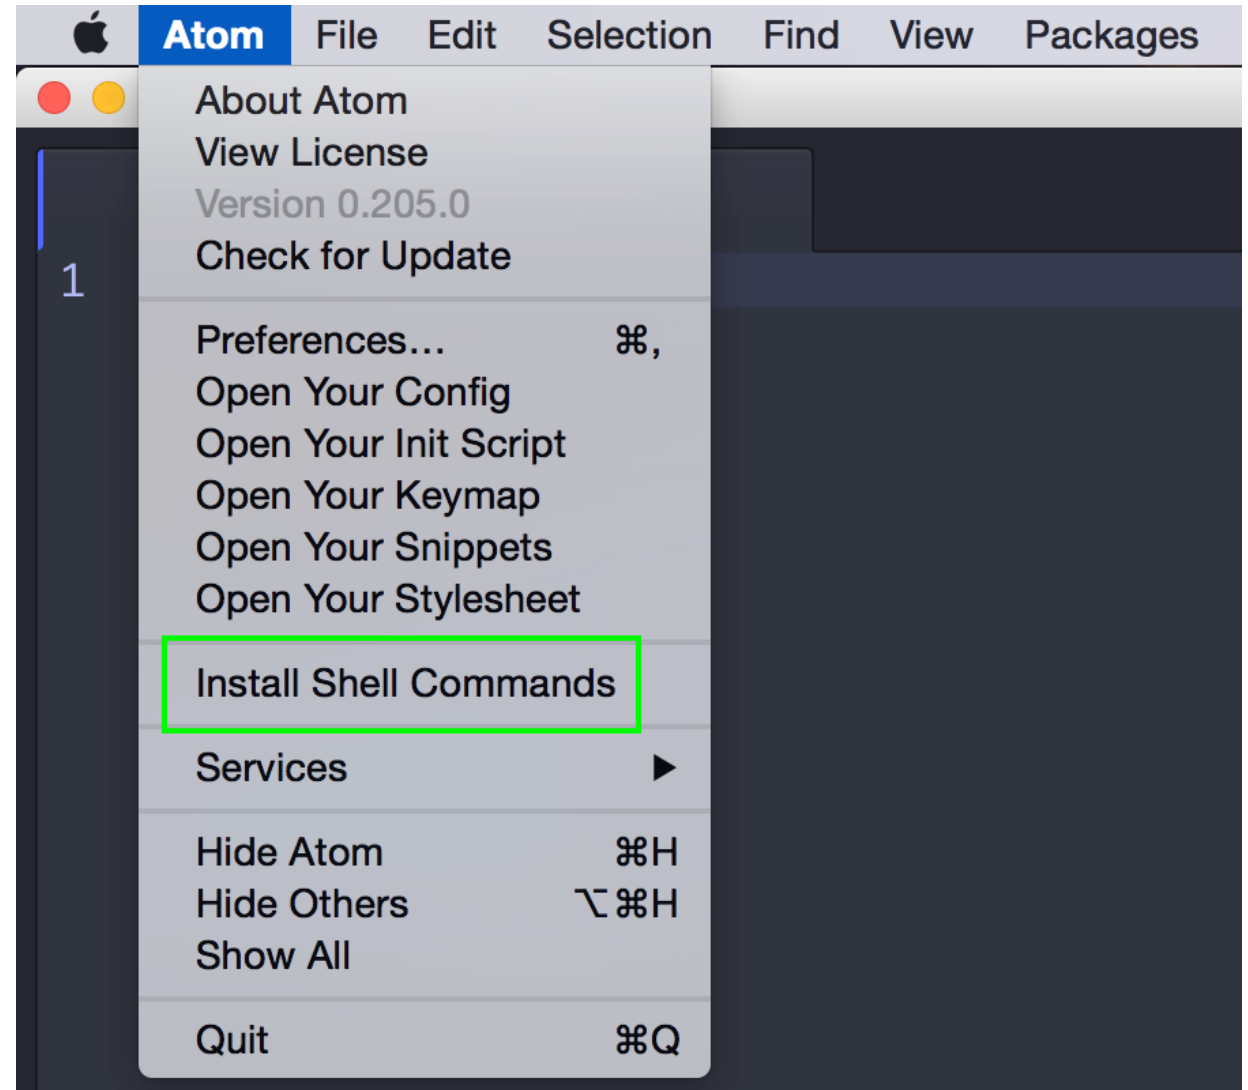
Atom File Edit Selection Find View Packages

About Atom
View License
Version 0.205.0
Check for Update

Preferences… ⌘,
Open Your Config
Open Your Init Script
Open Your Keymap
Open Your Snippets
Open Your Stylesheet

Install Shell Commands

Services ▶

Hide Atom ⌘H
Hide Others ⌥⌘H
Show All

Quit ⌘Q

1